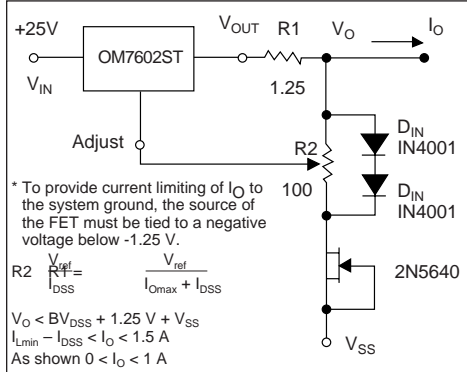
+25V

OM7602ST

$V_{OUT}$ R1 $V_O$ $I_O$

$V_{IN}$

1.25

Adjust

R2

$D_{IN}$ IN4001

100

$D_{IN}$ IN4001

* To provide current limiting of $I_O$ to the system ground, the source of the FET must be tied to a negative voltage below -1.25 V.

R2 R1 = $\frac{V_{ref}}{I_{DSS}}$ = $\frac{V_{ref}}{I_{Omax} + I_{DSS}}$

2N5640

$V_O < BV_{DSS} + 1.25\ V + V_{SS}$
$I_{Lmin} - I_{DSS} < I_O < 1.5\ A$
As shown $0 < I_O < 1\ A$

$V_{SS}$